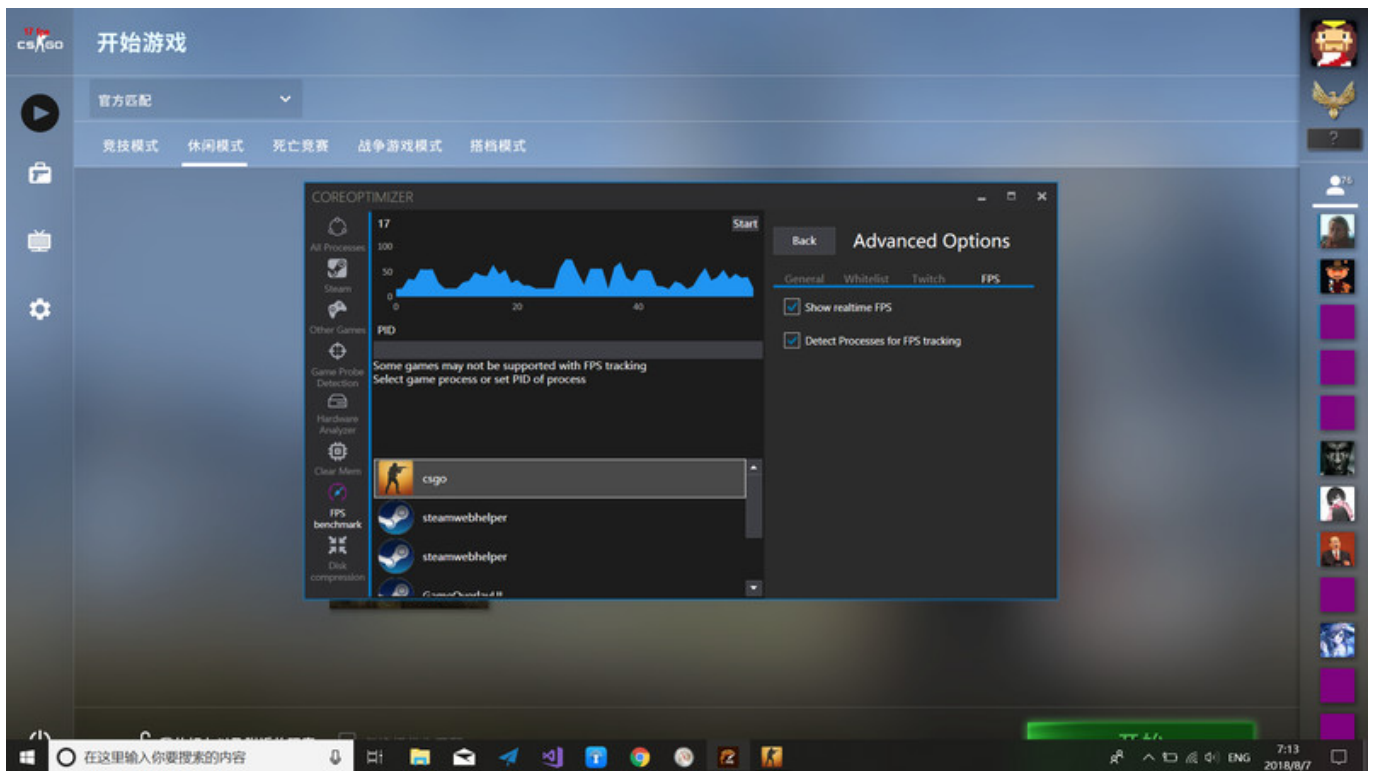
CS:GO
开始游戏

官方匹配

竞技模式 休闲模式 死亡竞赛 战争游戏模式 搭档模式

?

76

COREOPTIMIZER

All Processes
Steam
Other Games
Game Probe Detection
Hardware Analyzer
Clear Mem
FPS benchmark
Disk compression

17
Start
100
50
0
0 20 40

PID

Some games may not be supported with FPS tracking
Select game process or set PID of process

csgo
steamwebhelper
steamwebhelper
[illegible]

Back
Advanced Options

General Whitelist Twitch FPS

Show realtime FPS

Detect Processes for FPS tracking

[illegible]

开始

在这里输入你要搜索的内容

ENG
7:13
2018/8/7